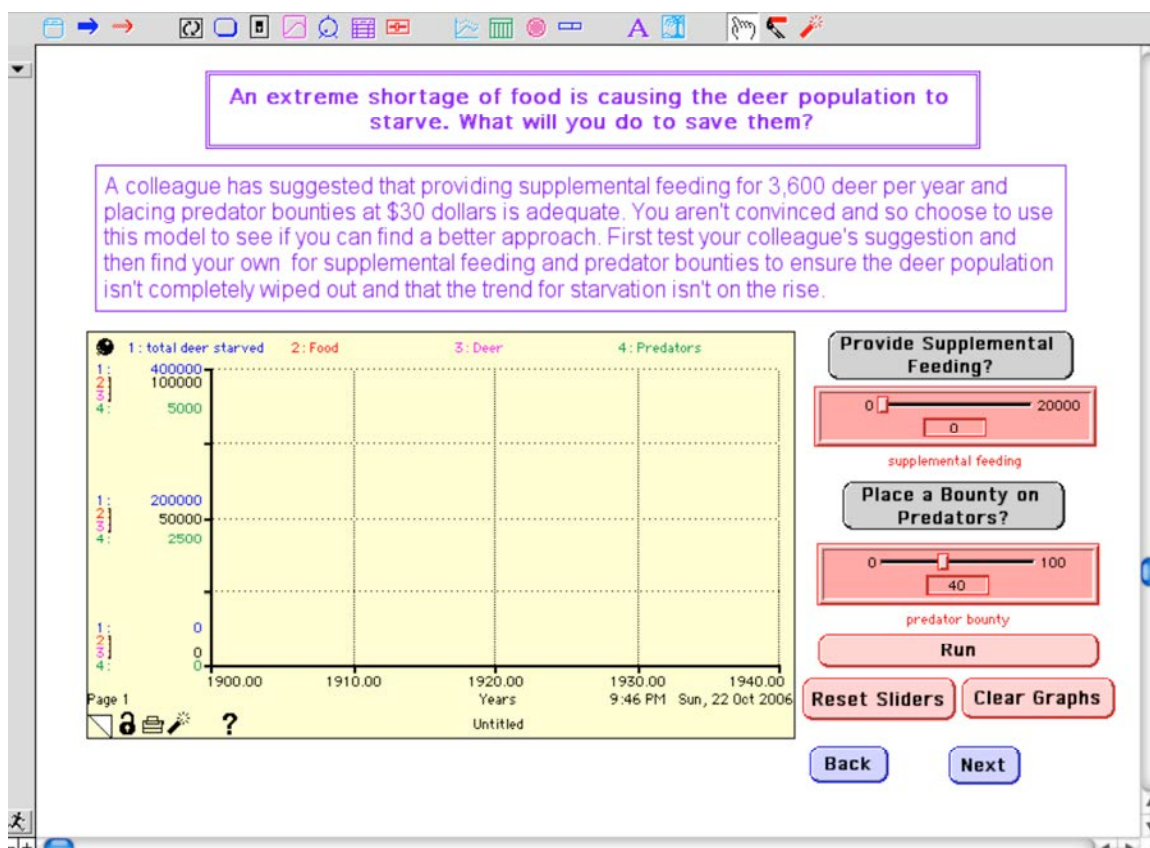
An extreme shortage of food is causing the deer population to starve. What will you do to save them?

A colleague has suggested that providing supplemental feeding for 3,600 deer per year and placing predator bounties at $30 dollars is adequate. You aren't convinced and so choose to use this model to see if you can find a better approach. First test your colleague's suggestion and then find your own for supplemental feeding and predator bounties to ensure the deer population isn't completely wiped out and that the trend for starvation isn't on the rise.

1: total deer starved 2: Food 3: Deer 4: Predators

1: 400000
2: 100000
3:
4: 5000

1: 200000
2: 50000
3:
4: 2500

1: 0
2: 0
3:
4: 0

1900.00 1910.00 1920.00 1930.00 1940.00

Page 1

Years

9:46 PM Sun, 22 Oct 2006

Untitled

?

Provide Supplemental Feeding?

0 20000

0

supplemental feeding

Place a Bounty on Predators?

0 100

40

predator bounty

Run

Reset Sliders

Clear Graphs

Back

Next